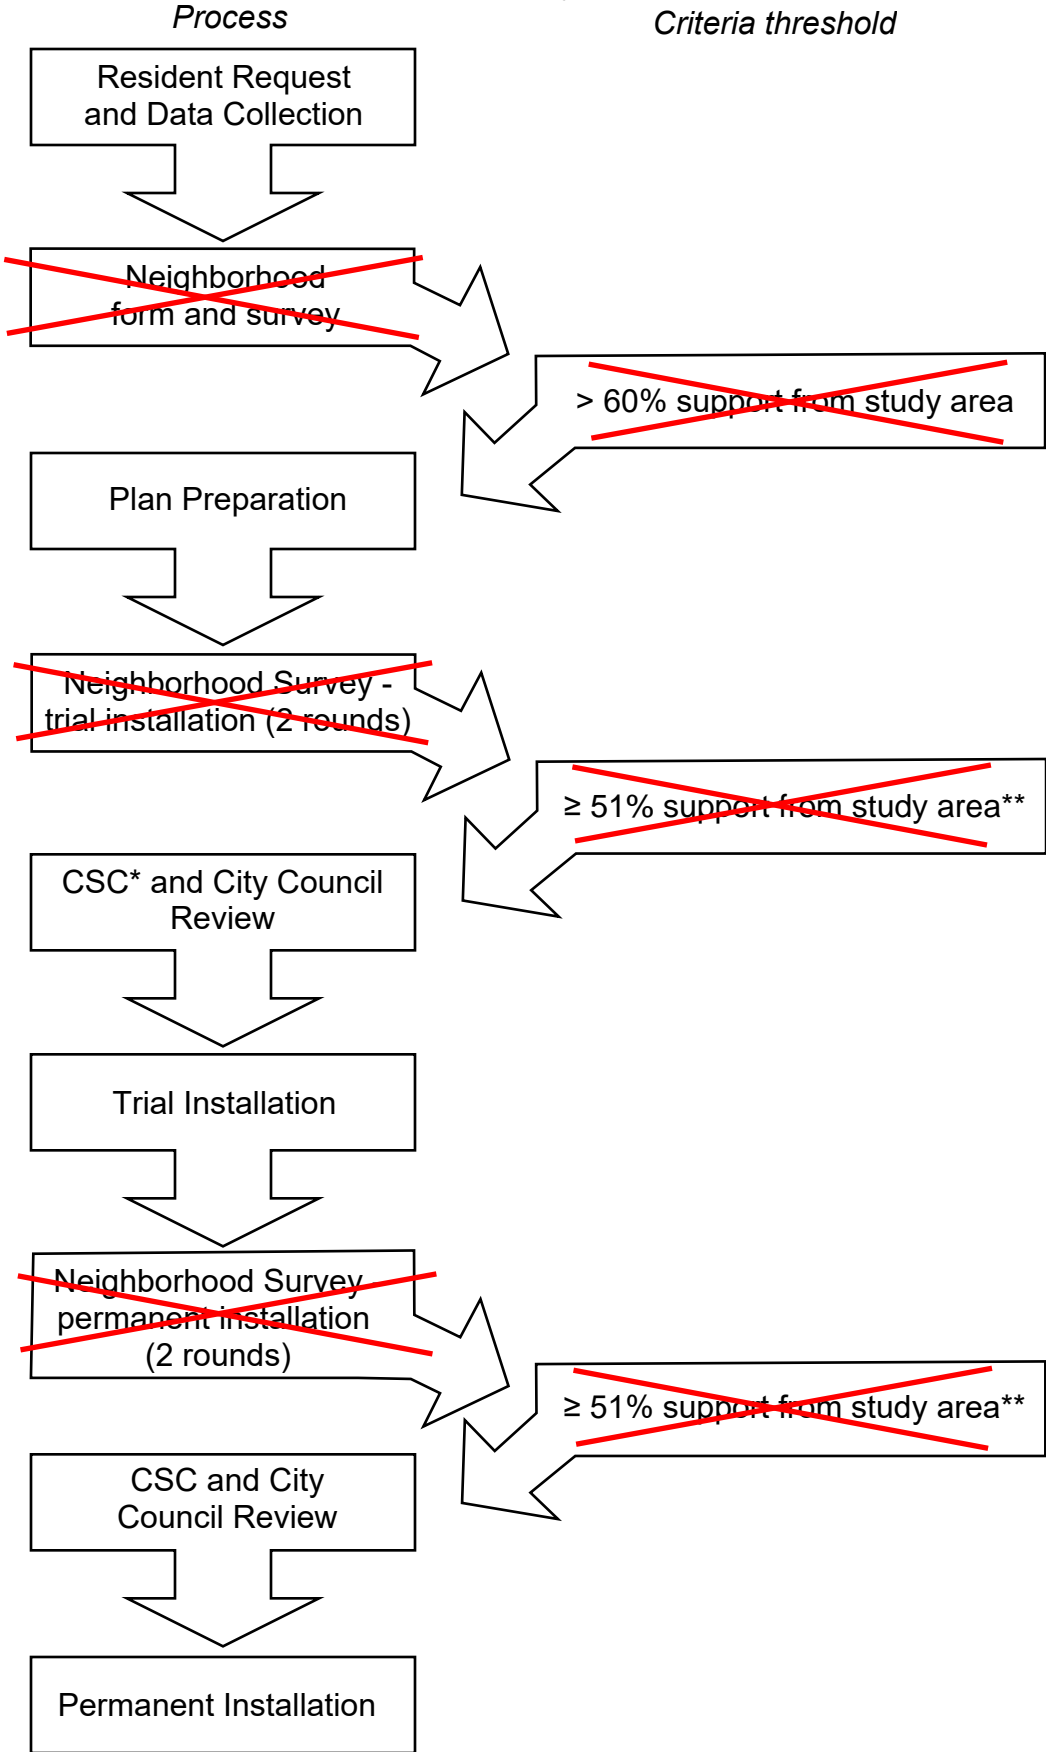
Process

Criteria threshold

Resident Request and Data Collection

Neighborhood form and survey

> 60% support from study area

Plan Preparation

Neighborhood Survey - trial installation (2 rounds)

≥ 51% support from study area**

CSC* and City Council Review

Trial Installation

Neighborhood Survey permanent installation (2 rounds)

≥ 51% support from study area**

CSC and City Council Review

Permanent Installation